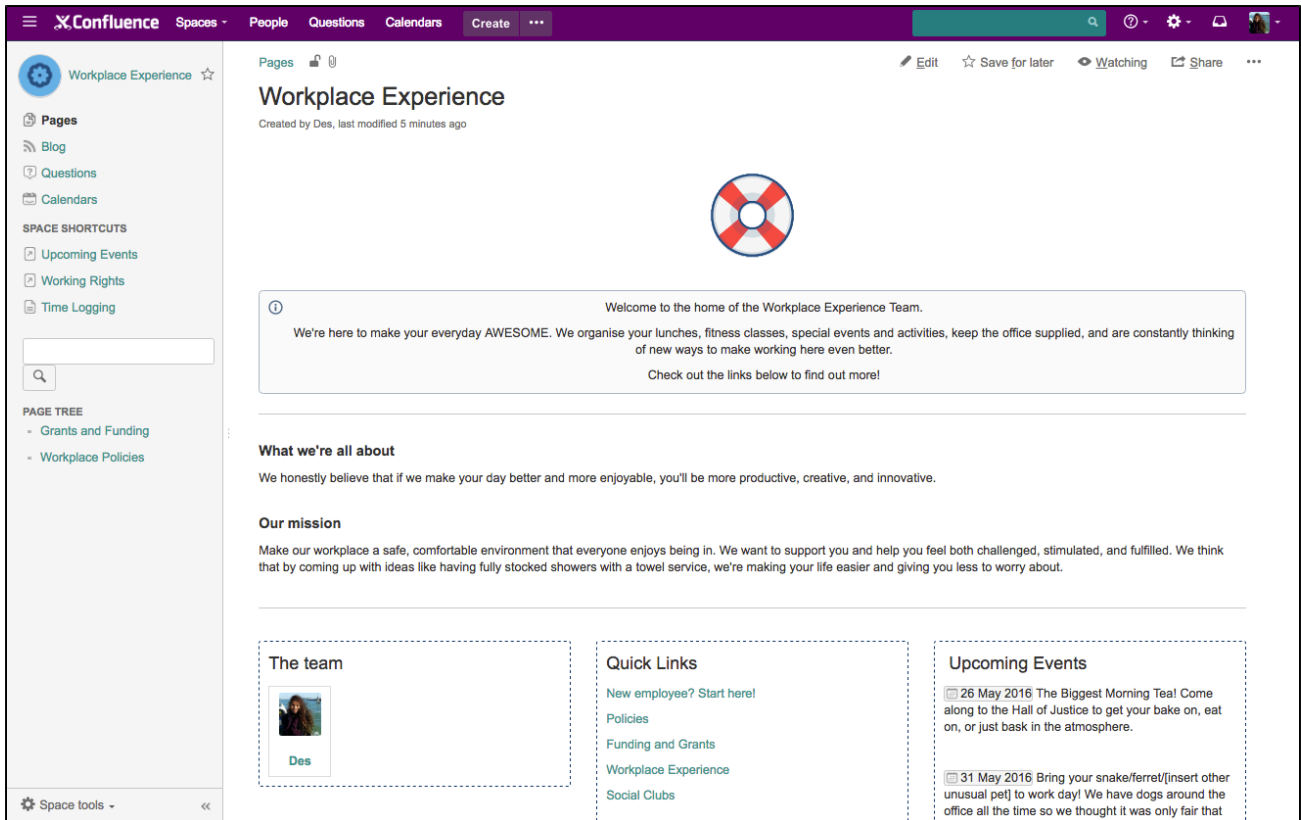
Confluence Spaces People Questions Calendars Create •••

Workplace Experience

Pages
Blog
Questions
Calendars

SPACE SHORTCUTS
Upcoming Events
Working Rights
Time Logging

PAGE TREE
Grants and Funding
Workplace Policies

Space tools

Pages

Edit Save for later Watching Share •••

Workplace Experience

Created by Des, last modified 5 minutes ago

Welcome to the home of the Workplace Experience Team.

We're here to make your everyday AWESOME. We organise your lunches, fitness classes, special events and activities, keep the office supplied, and are constantly thinking of new ways to make working here even better.

Check out the links below to find out more!

What we're all about

We honestly believe that if we make your day better and more enjoyable, you'll be more productive, creative, and innovative.

Our mission

Make our workplace a safe, comfortable environment that everyone enjoys being in. We want to support you and help you feel both challenged, stimulated, and fulfilled. We think that by coming up with ideas like having fully stocked showers with a towel service, we're making your life easier and giving you less to worry about.

The team

Des

Quick Links

New employee? Start here!
Policies
Funding and Grants
Workplace Experience
Social Clubs

Upcoming Events

26 May 2016 The Biggest Morning Tea! Come along to the Hall of Justice to get your bake on, eat on, or just bask in the atmosphere.

31 May 2016 Bring your snake/ferret/[insert other unusual pet] to work day! We have dogs around the office all the time so we thought it was only fair that